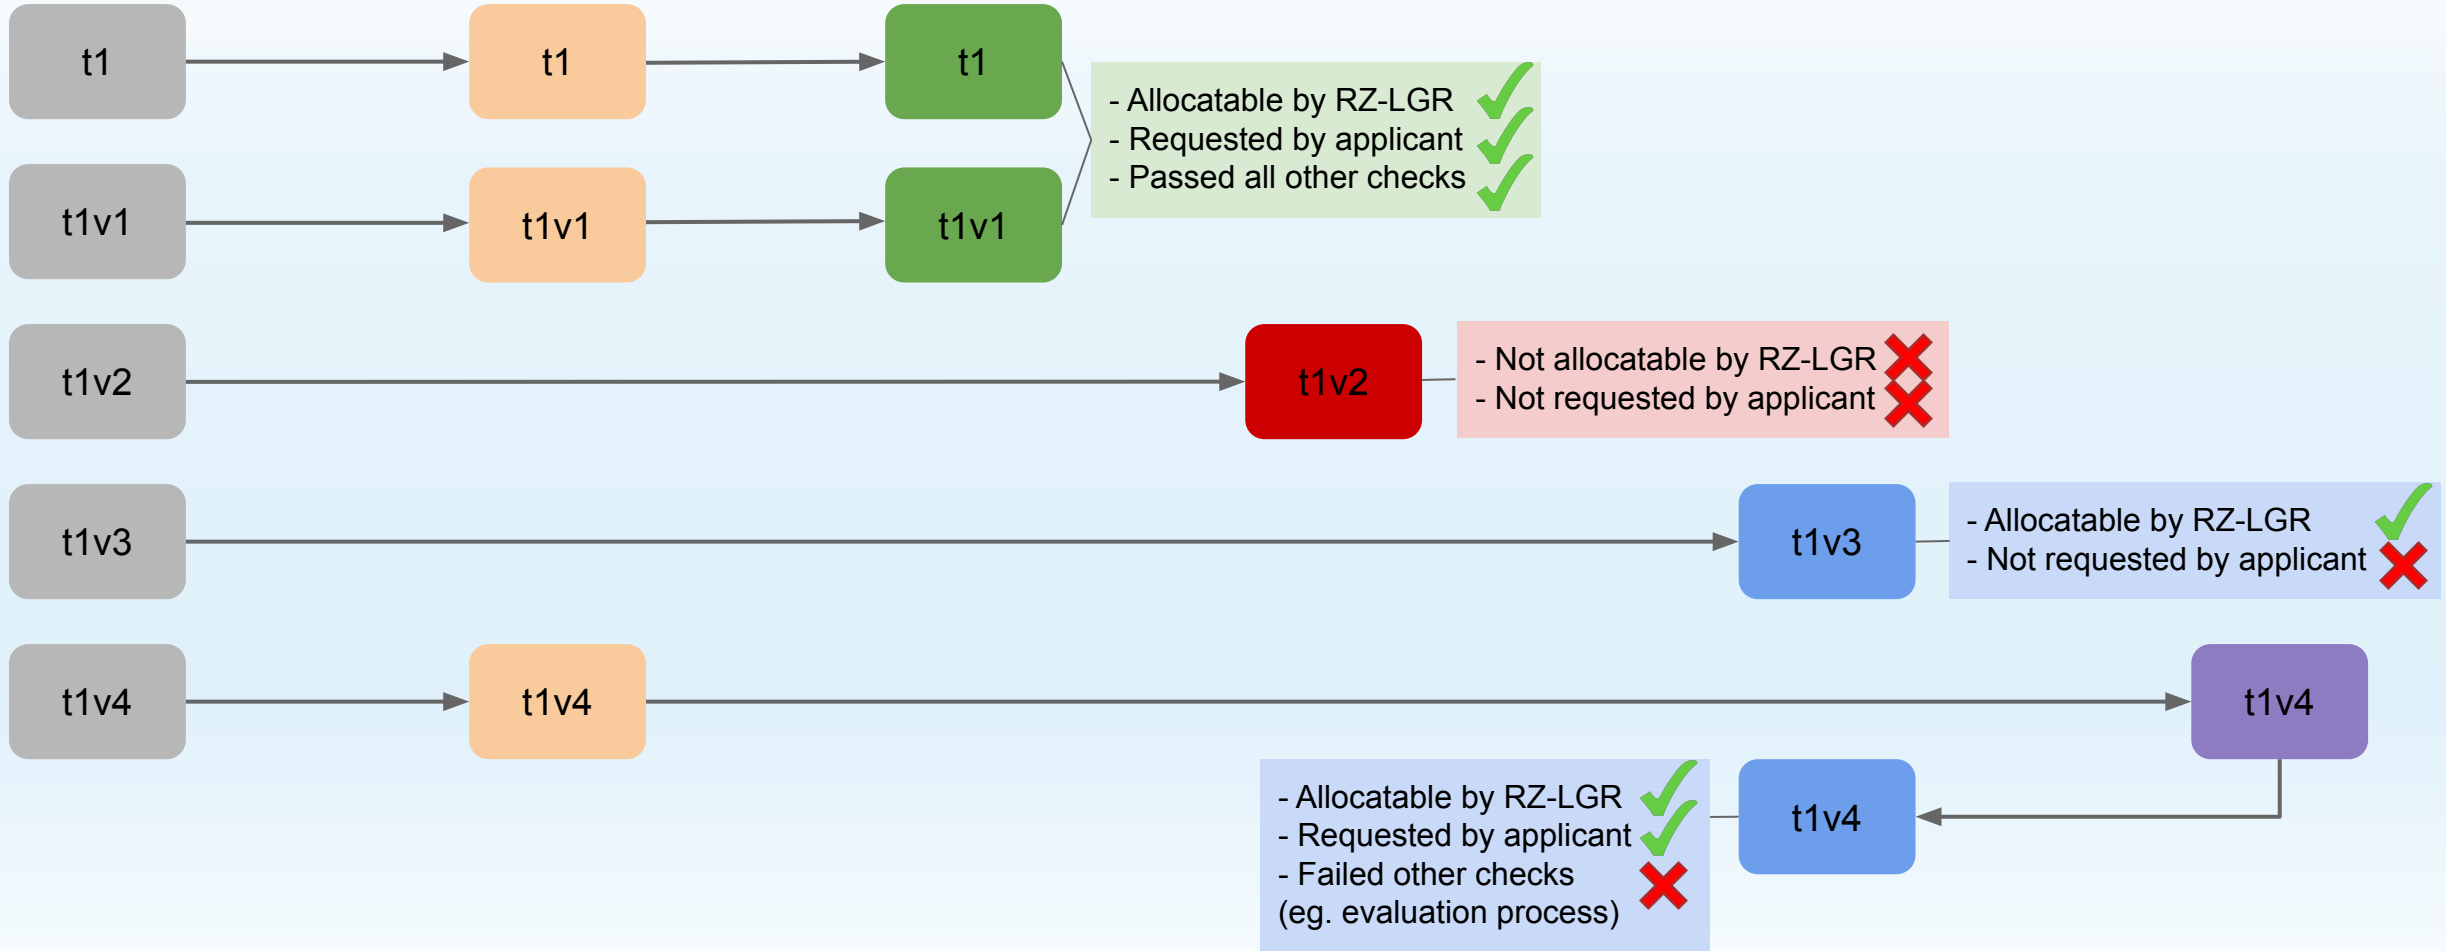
t1

t1

t1

- Allocatable by RZ-LGR
- Requested by applicant
- Passed all other checks

t1v1

t1v1

t1v1

t1v2

t1v2

- Not allocatable by RZ-LGR
- Not requested by applicant

t1v3

t1v3

- Allocatable by RZ-LGR
- Not requested by applicant

t1v4

t1v4

t1v4

t1v4

- Allocatable by RZ-LGR
- Requested by applicant
- Failed other checks
(eg. evaluation process)